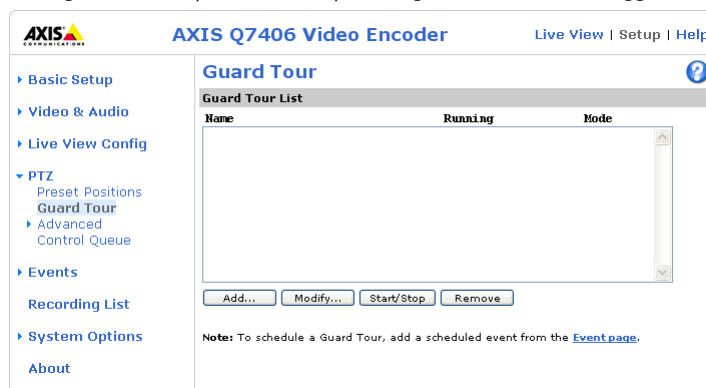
AXIS COMMUNICATIONS

AXIS Q7406 Video Encoder

Live View | Setup | Help

Basic Setup

Video & Audio

Live View Config

PTZ
Preset Positions
Guard Tour
Advanced
Control Queue

Events

Recording List

System Options

About

Guard Tour

?

Guard Tour List

| Name | Running | Mode |
|---|---|---|

Add... Modify... Start/Stop Remove

Note: To schedule a Guard Tour, add a scheduled event from the Event page.